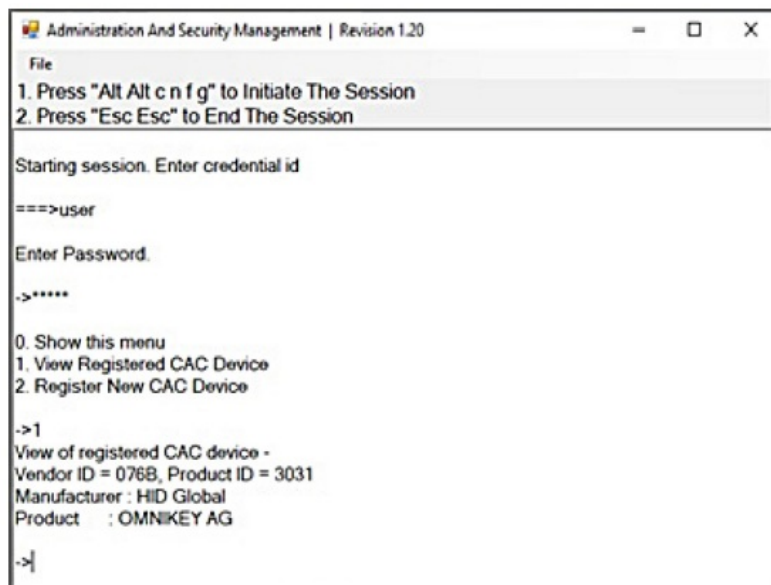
Administration And Security Management | Revision 1.20

File

1. Press "Alt Alt c n f g" to Initiate The Session
2. Press "Esc Esc" to End The Session

Starting session. Enter credential id

===>user

Enter Password.

->*****

0. Show this menu
1. View Registered CAC Device
2. Register New CAC Device

->1
View of registered CAC device -
Vendor ID = 076B, Product ID = 3031
Manufacturer : HID Global
Product : OMNIKEY AG

->|